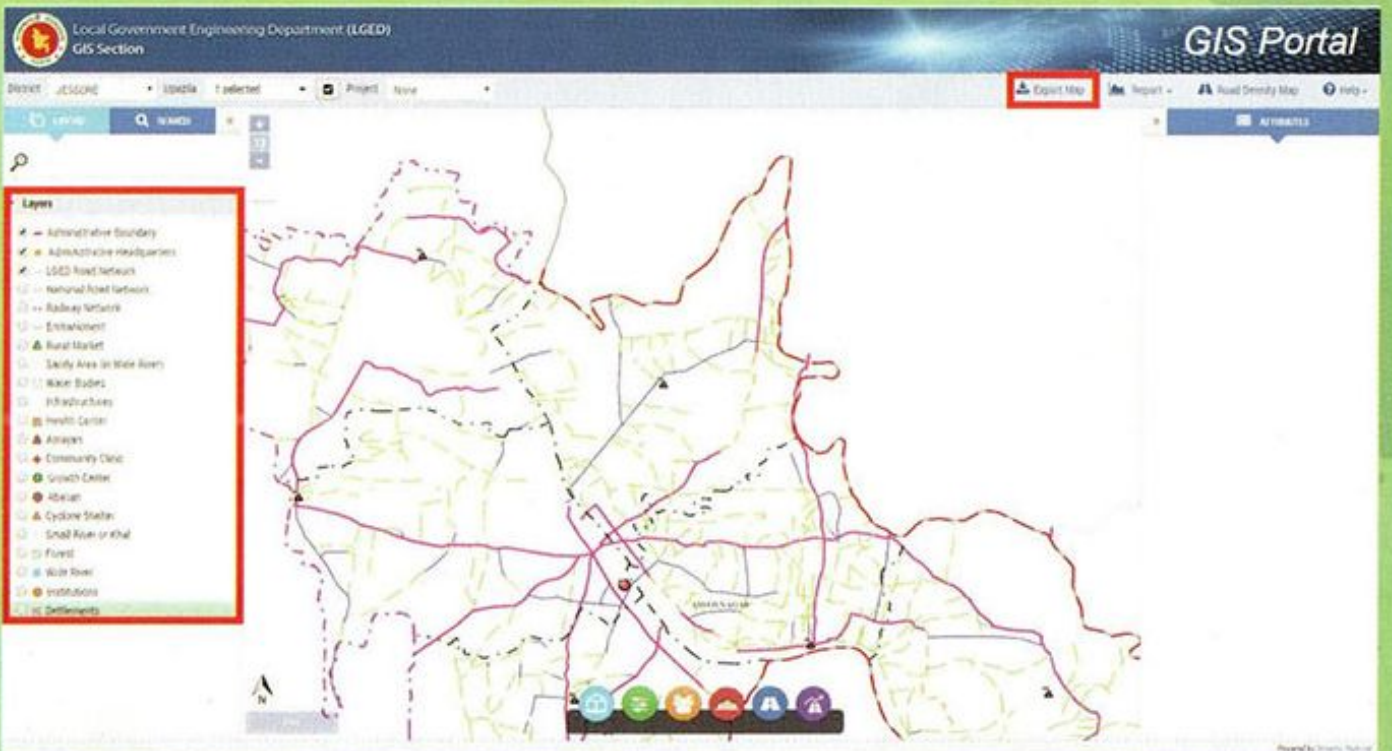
Local Government Engineering Department (LGED)
GIS Section

GIS Portal

District JESSORE Upazila 1 selected Project None

Export Map Report Road Density Map Help

LEGEND SEARCH

ATTRIBUTES

Layers
Administrative Boundary
Administrative Headquarters
LGED Road Network
National Road Network
Railway Network
Embankment
Rural Market
Sandy Area (in Wide River)
Water Bodies
Infrastructures
Health Center
Ashrayan
Community Clinic
Growth Center
Abasan
Cyclone Shelter
Small River or Khal
Forest
Wide River
Institutions
Settlements

N

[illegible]